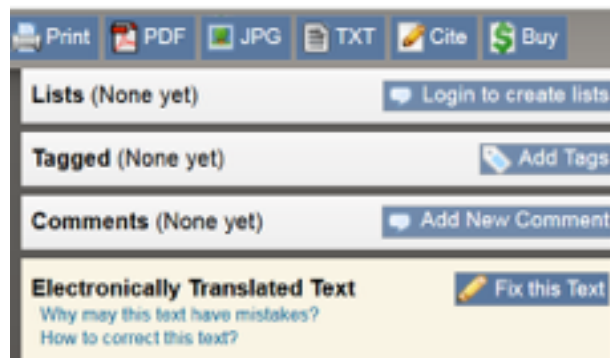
Print PDF JPG TXT Cite Buy

Lists (None yet) Login to create lists

Tagged (None yet) Add Tags

Comments (None yet) Add New Comment

Electronically Translated Text Fix this Text
Why may this text have mistakes?
How to correct this text?